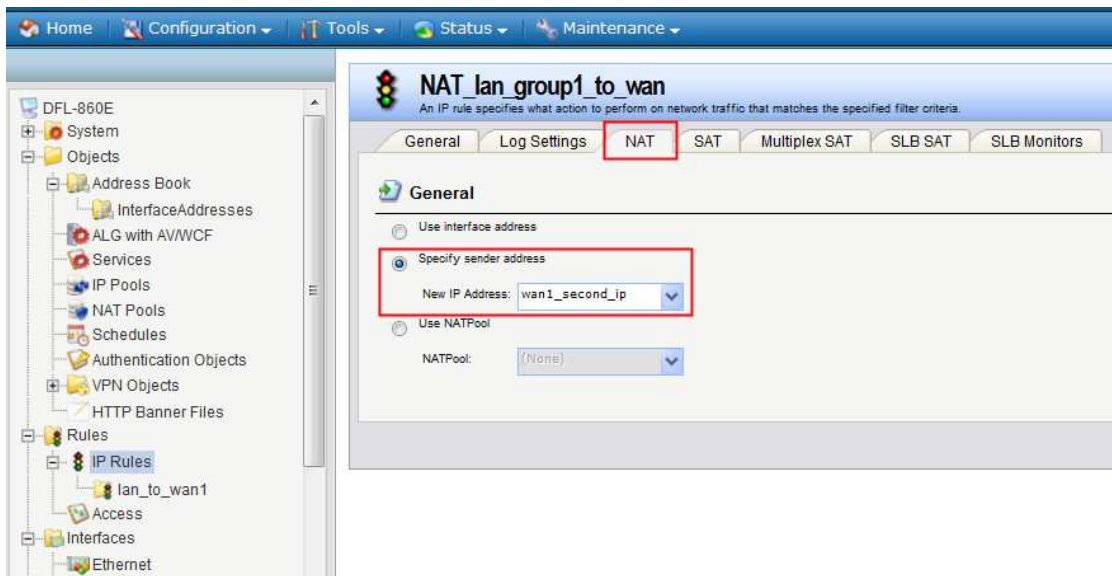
Home | Configuration | Tools | Status | Maintenance

DFL-860E
System
Objects
Address Book
InterfaceAddresses
ALG with AV/WCF
Services
IP Pools
NAT Pools
Schedules
Authentication Objects
VPN Objects
HTTP Banner Files
Rules
IP Rules
lan_to_wan1
Access
Interfaces
Ethernet

NAT_lan_group1_to_wan
An IP rule specifies what action to perform on network traffic that matches the specified filter criteria.

General | Log Settings | NAT | SAT | Multiplex SAT | SLB SAT | SLB Monitors

General

Use interface address
Specify sender address
New IP Address: wan1_second_ip
Use NATPool
NATPool: (None)